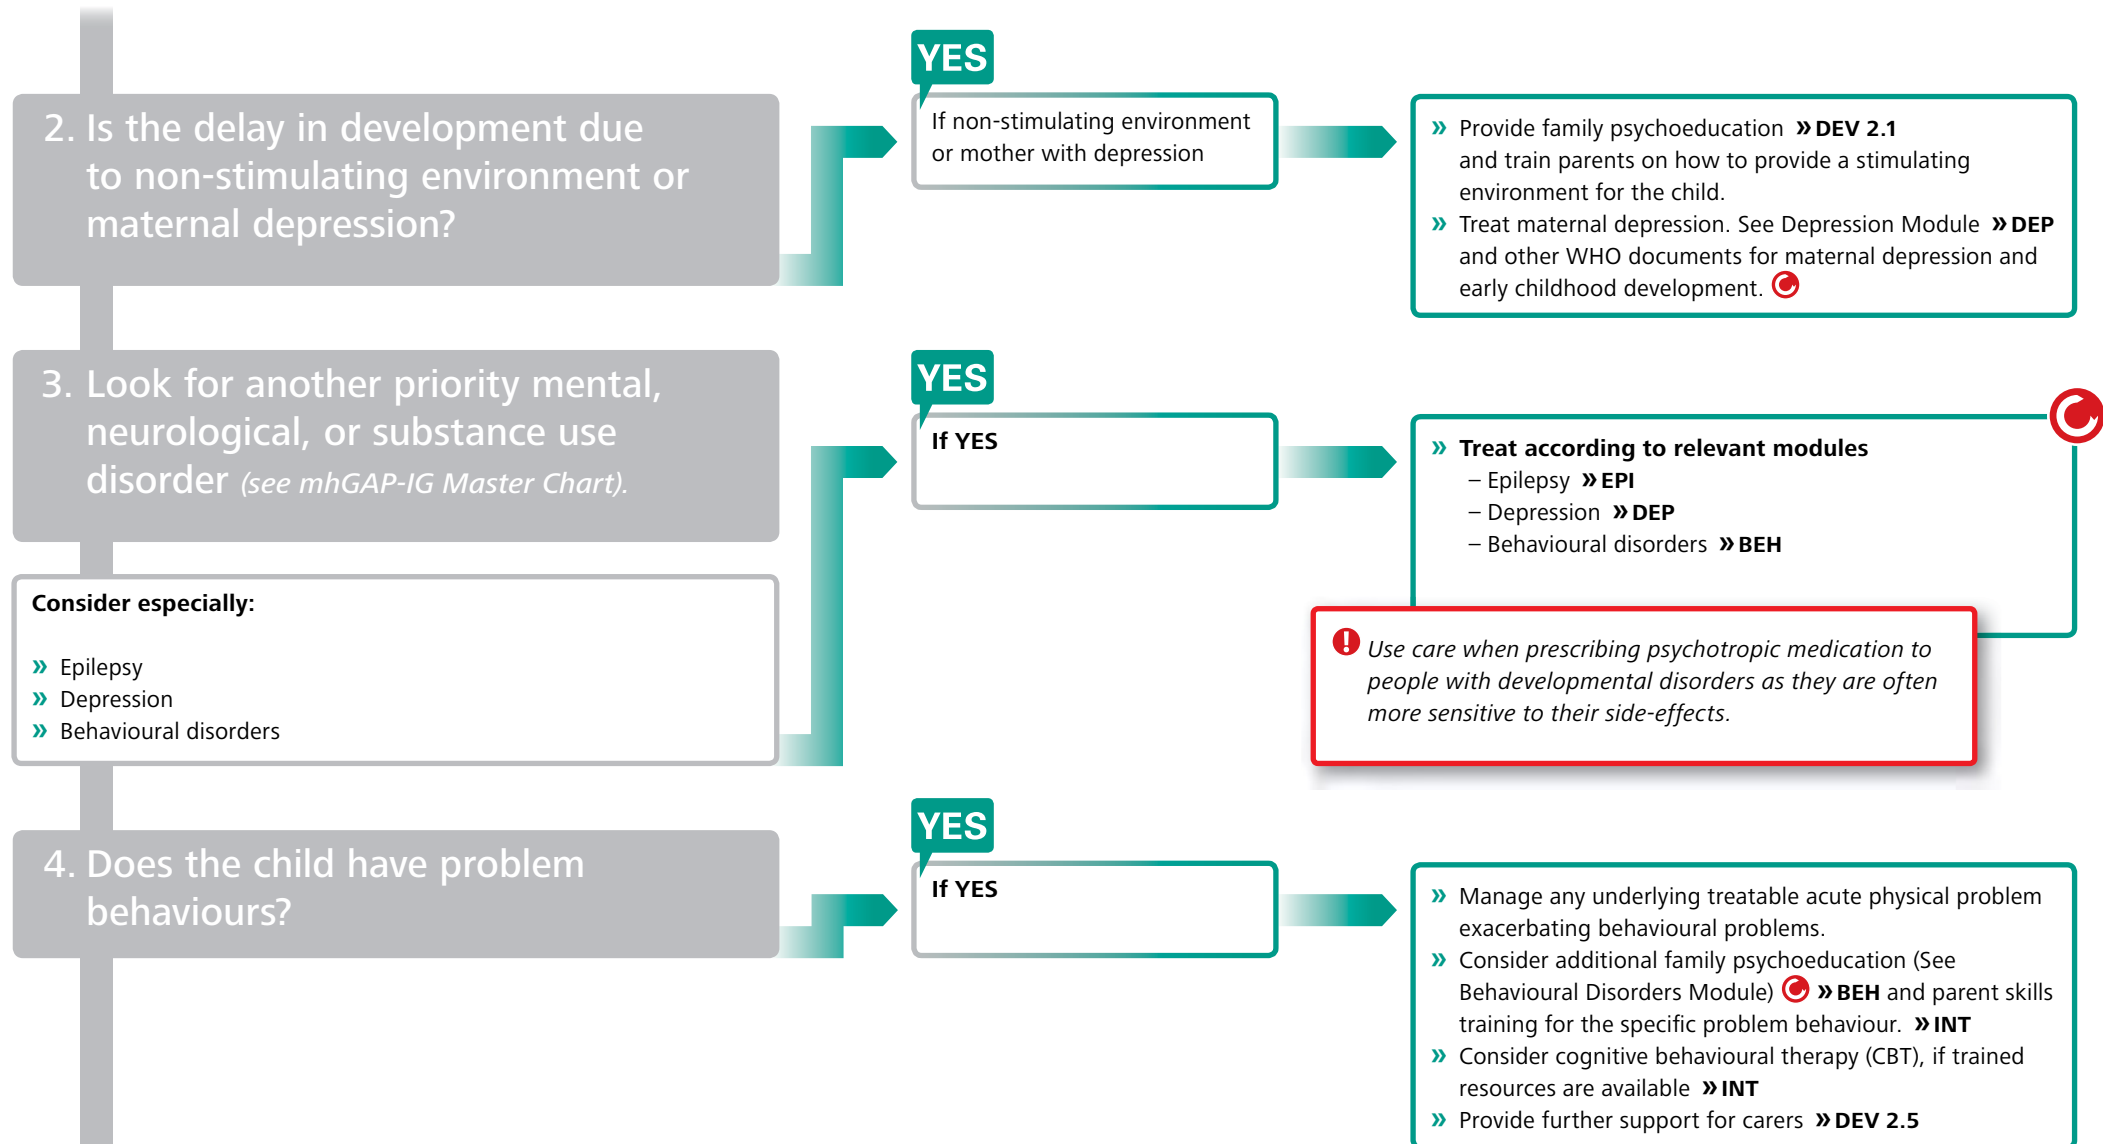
2. Is the delay in development due to non-stimulating environment or maternal depression?

YES

If non-stimulating environment or mother with depression

» Provide family psychoeducation » DEV 2.1 and train parents on how to provide a stimulating environment for the child.
» Treat maternal depression. See Depression Module » DEP and other WHO documents for maternal depression and early childhood development.

3. Look for another priority mental, neurological, or substance use disorder (see mhGAP-IG Master Chart).

Consider especially:

» Epilepsy
» Depression
» Behavioural disorders

YES

If YES

» Treat according to relevant modules
– Epilepsy » EPI
– Depression » DEP
– Behavioural disorders » BEH

Use care when prescribing psychotropic medication to people with developmental disorders as they are often more sensitive to their side-effects.

4. Does the child have problem behaviours?

YES

If YES

» Manage any underlying treatable acute physical problem exacerbating behavioural problems.
» Consider additional family psychoeducation (See Behavioural Disorders Module) » BEH and parent skills training for the specific problem behaviour. » INT
» Consider cognitive behavioural therapy (CBT), if trained resources are available » INT
» Provide further support for carers » DEV 2.5